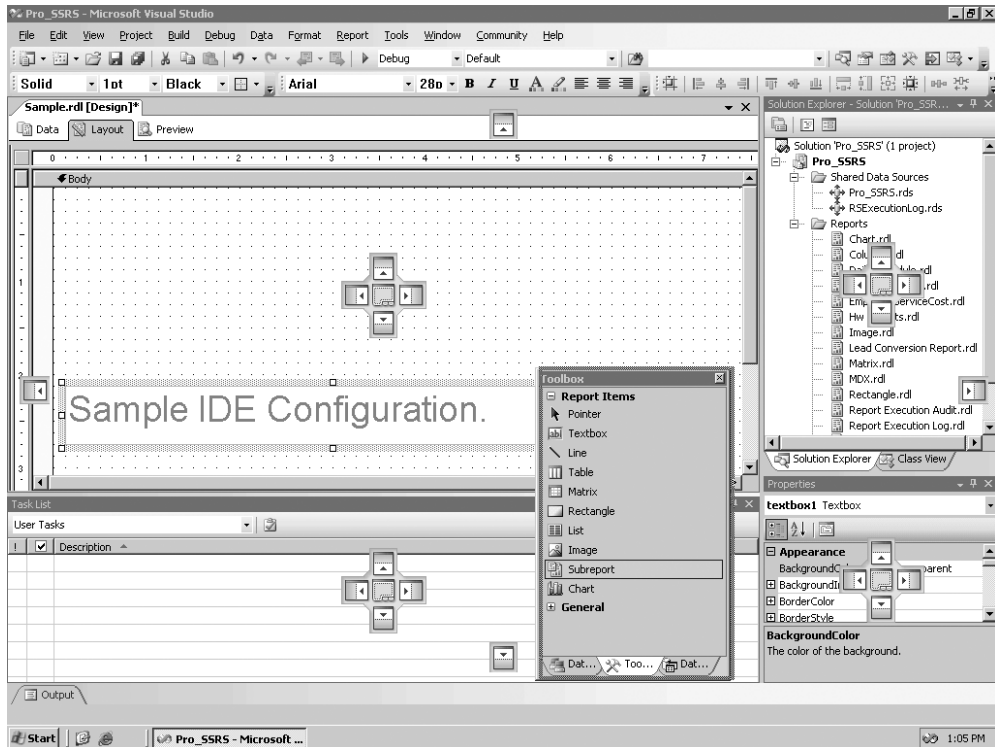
Pro_SSRS - Microsoft Visual Studio

File Edit View Project Build Debug Data Format Report Tools Window Community Help

Debug Default

Solid 1pt Black Arial 28pt

Sample.rdl [Design]*

Data Layout Preview

Body

Sample IDE Configuration.

Solution Explorer - Solution 'Pro_SSR...

Solution 'Pro_SSRS' (1 project)
Pro_SSRS
Shared Data Sources
Pro_SSRS.rds
RSExecutionLog.rds
Reports
Chart.rdl
Colu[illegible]dl
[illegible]rdl
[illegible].rdl
Emp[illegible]erviceCost.rdl
Hw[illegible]ts.rdl
Image.rdl
Lead Conversion Report.rdl
Matrix.rdl
MDX.rdl
Rectangle.rdl
Report Execution Audit.rdl
Report Execution Log.rdl

Solution Explorer Class View

Toolbox
Report Items
Pointer
Textbox
Line
Table
Matrix
Rectangle
List
Image
Subreport
Chart
General

Dat... Too... Dat...

Task List
User Tasks
Description

Properties
textbox1 Textbox
Appearance
BackgroundC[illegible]parent
BackgroundI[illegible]
BorderColor
BorderStyle
BackgroundColor
The color of the background.

Output

Start Pro_SSRS - Microsoft ...

1:05 PM